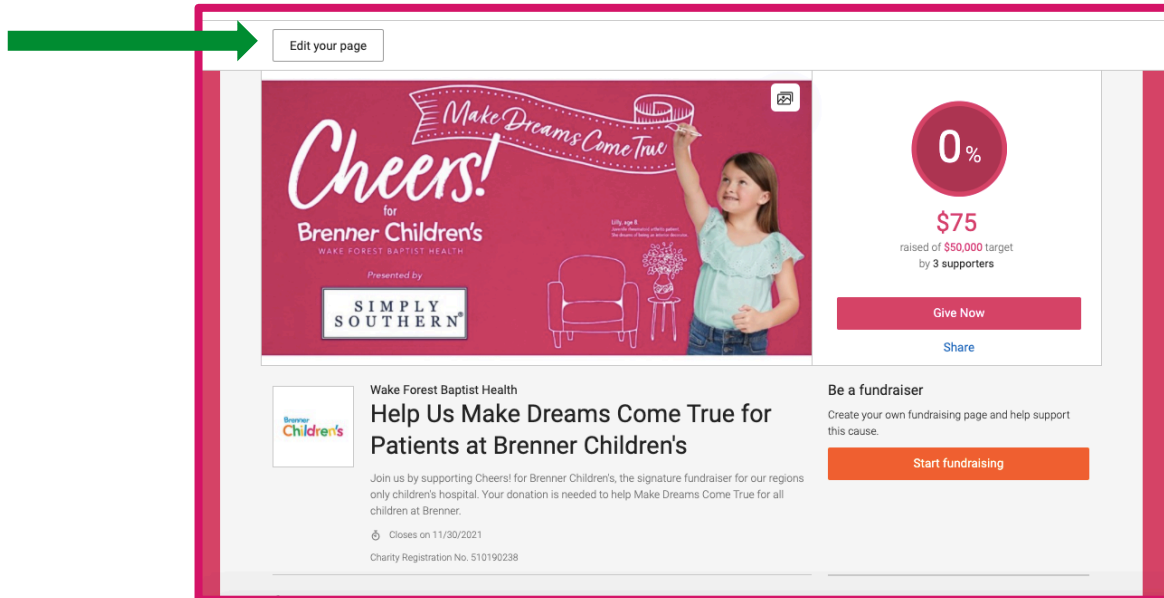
Edit your page

Make Dreams Come True

Cheers! for Brenner Children's
WAKE FOREST BAPTIST HEALTH

Presented by
SIMPLY SOUTHERN®

Lilly, age 8
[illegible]

0%

$75
raised of $50,000 target
by 3 supporters

Give Now

Share

Brenner Children's

Wake Forest Baptist Health
Help Us Make Dreams Come True for Patients at Brenner Children's

Join us by supporting Cheers! for Brenner Children's, the signature fundraiser for our regions only children's hospital. Your donation is needed to help Make Dreams Come True for all children at Brenner.

Closes on 11/30/2021

Charity Registration No. 510190238

Be a fundraiser
Create your own fundraising page and help support this cause.

Start fundraising